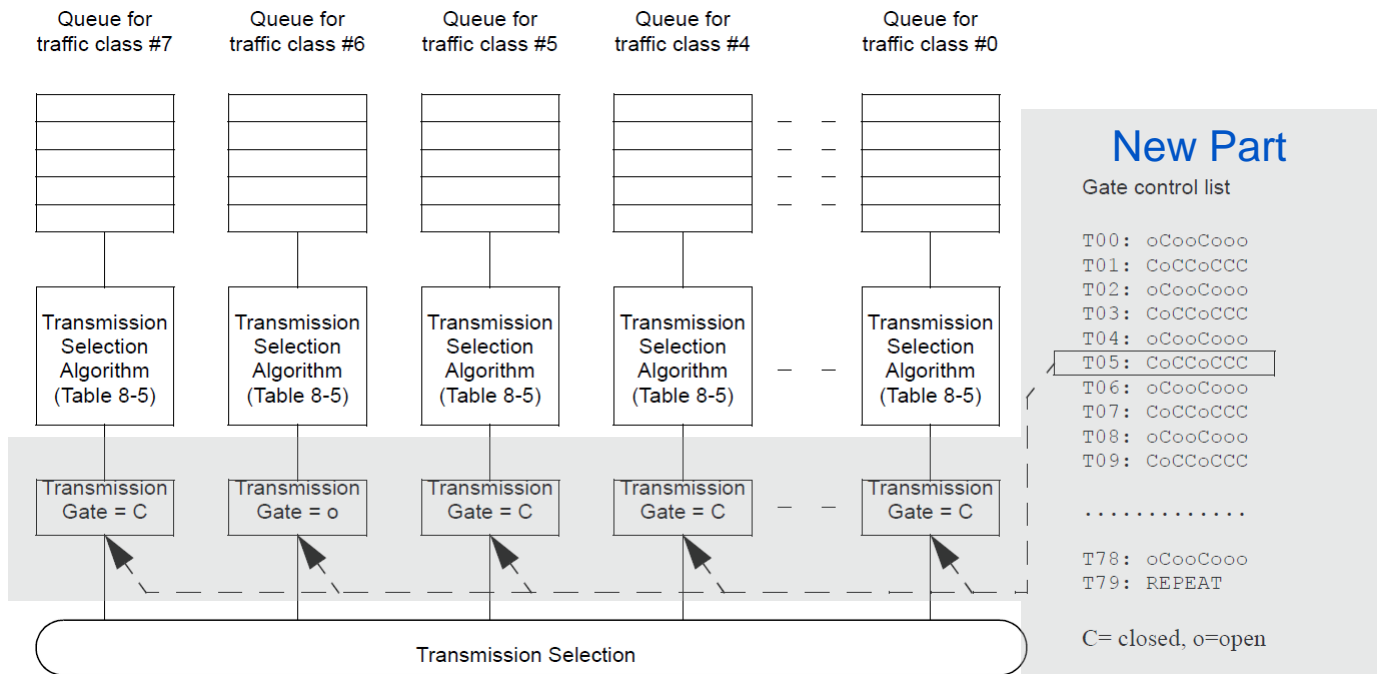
Queue for traffic class #7

Queue for traffic class #6

Queue for traffic class #5

Queue for traffic class #4

Queue for traffic class #0

Transmission Selection Algorithm (Table 8-5)

Transmission Selection Algorithm (Table 8-5)

Transmission Selection Algorithm (Table 8-5)

Transmission Selection Algorithm (Table 8-5)

Transmission Selection Algorithm (Table 8-5)

Transmission Gate = C

Transmission Gate = o

Transmission Gate = C

Transmission Gate = C

Transmission Gate = C

Transmission Selection

New Part

Gate control list

T00: oCooCooo
T01: CoCCoCCC
T02: oCooCooo
T03: CoCCoCCC
T04: oCooCooo
T05: CoCCoCCC
T06: oCooCooo
T07: CoCCoCCC
T08: oCooCooo
T09: CoCCoCCC

.............

T78: oCooCooo
T79: REPEAT

C= closed, o=open